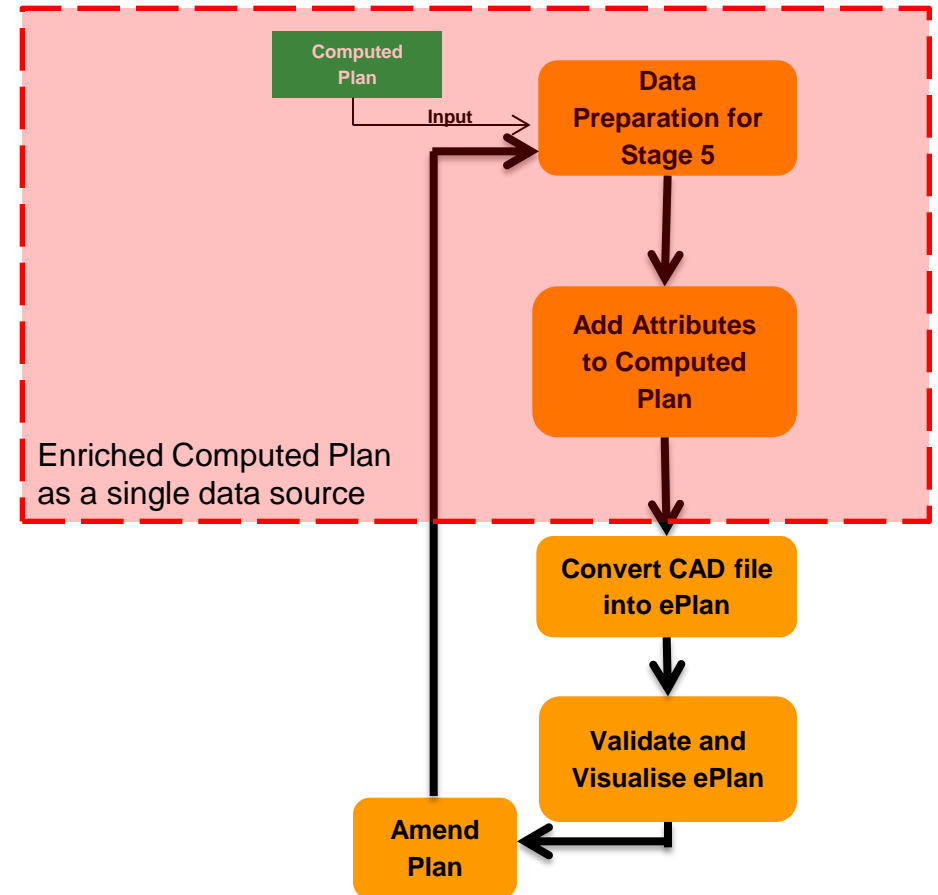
Computed Plan

Input

Data Preparation for Stage 5

Add Attributes to Computed Plan

Enriched Computed Plan as a single data source

Convert CAD file into ePlan

Validate and Visualise ePlan

Amend Plan